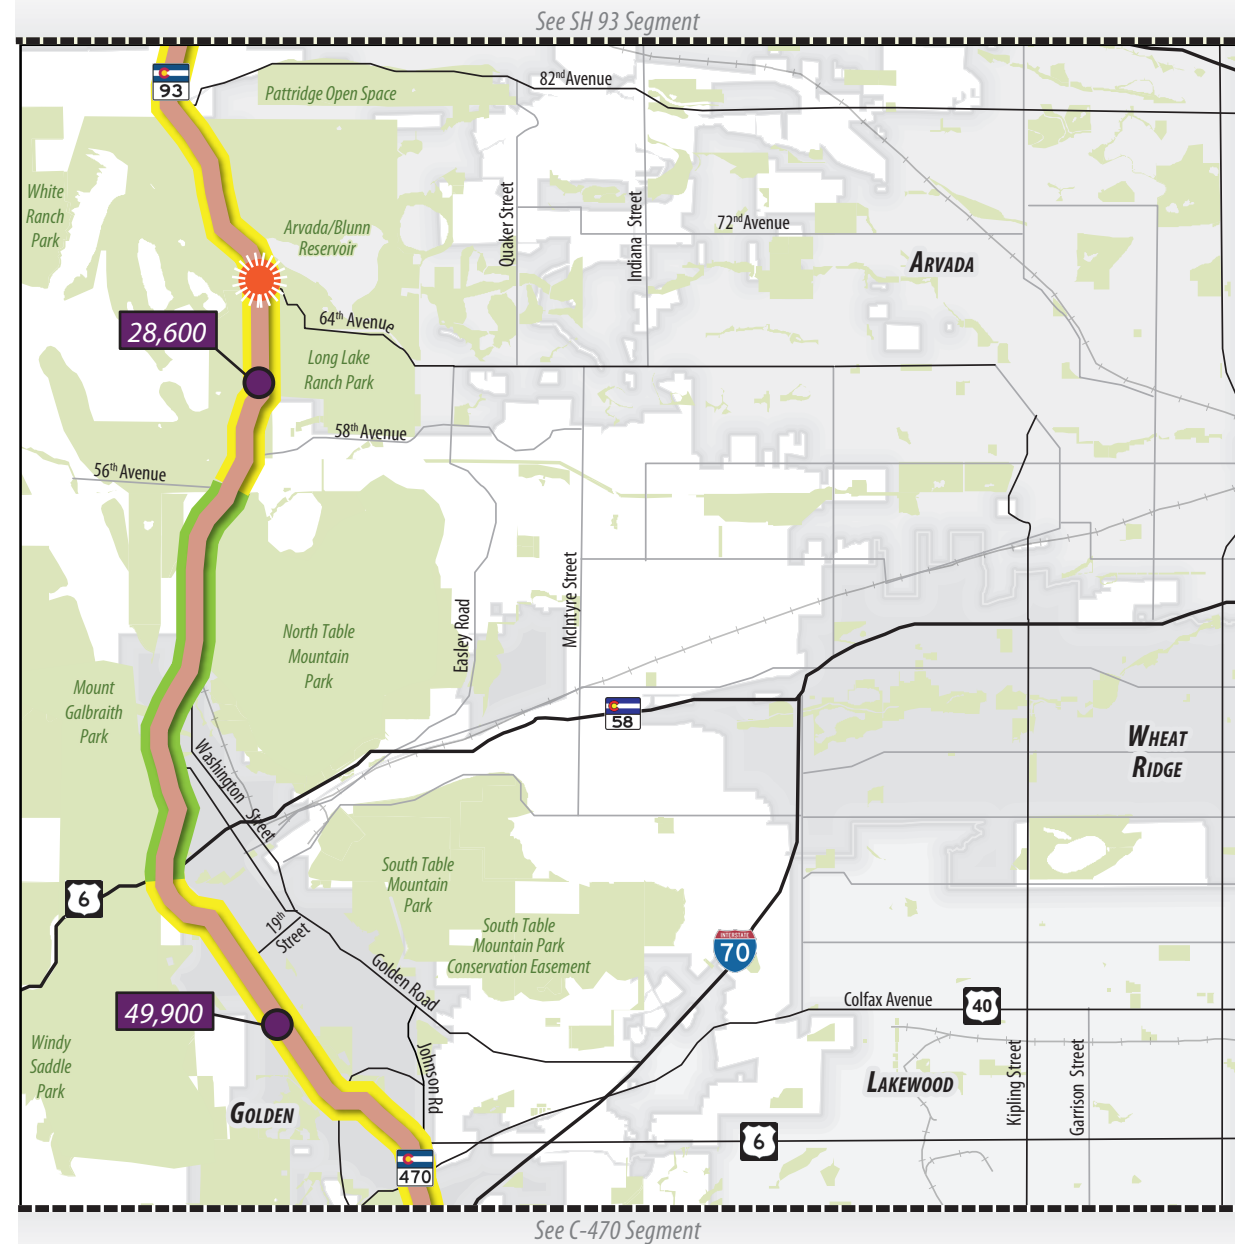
See SH 93 Segment

93

Pattridge Open Space

$82^{nd}$ Avenue

White Ranch Park

Quaker Street

Indiana Street

$72^{nd}$ Avenue

Arvada/Blunn Reservoir

ARVADA

$64^{th}$ Avenue

28,600

Long Lake Ranch Park

$58^{th}$ Avenue

$56^{th}$ Avenue

North Table Mountain Park

Easley Road

McIntyre Street

Mount Galbraith Park

58

Washington Street

WHEAT RIDGE

South Table Mountain Park

6

$19^{th}$ Street

South Table Mountain Park Conservation Easement

Golden Road

INTERSTATE 70

Colfax Avenue

40

49,900

Johnson Rd

Windy Saddle Park

GOLDEN

LAKEWOOD

Kipling Street

Garrison Street

6

470

See C-470 Segment